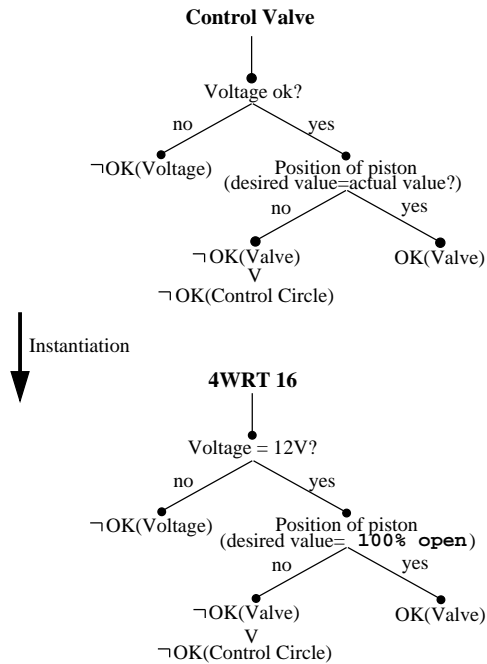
Control Valve

Voltage ok?

no

yes

$\neg$OK(Voltage)

Position of piston (desired value=actual value?)

no

yes

$\neg$OK(Valve) V $\neg$OK(Control Circle)

OK(Valve)

Instantiation

4WRT 16

Voltage = 12V?

no

yes

$\neg$OK(Voltage)

Position of piston (desired value= 100% open)

no

yes

$\neg$OK(Valve) V $\neg$OK(Control Circle)

OK(Valve)